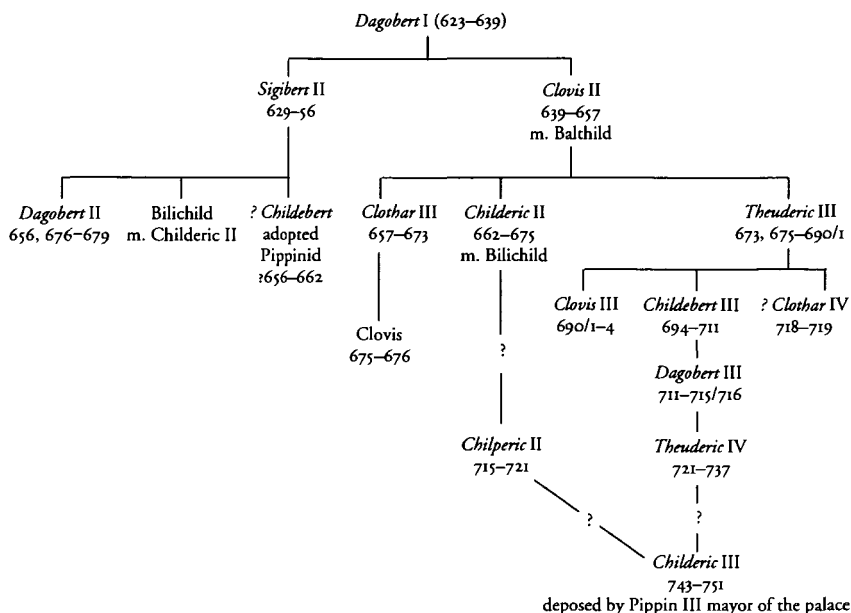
Dagobert I (623–639)

Sigibert II
629–56

Clovis II
639–657
m. Balthild

Dagobert II
656, 676–679

Bilichild
m. Childeric II

? Childebert
adopted
Pippinid
?656–662

Clothar III
657–673

Childeric II
662–675
m. Bilichild

Theuderic III
673, 675–690/1

Clovis
675–676

?

Clovis III
690/1–4

Childebert III
694–711

? Clothar IV
718–719

Dagobert III
711–715/716

Chilperic II
715–721

Theuderic IV
721–737

?

?

Childeric III
743–751
deposed by Pippin III mayor of the palace